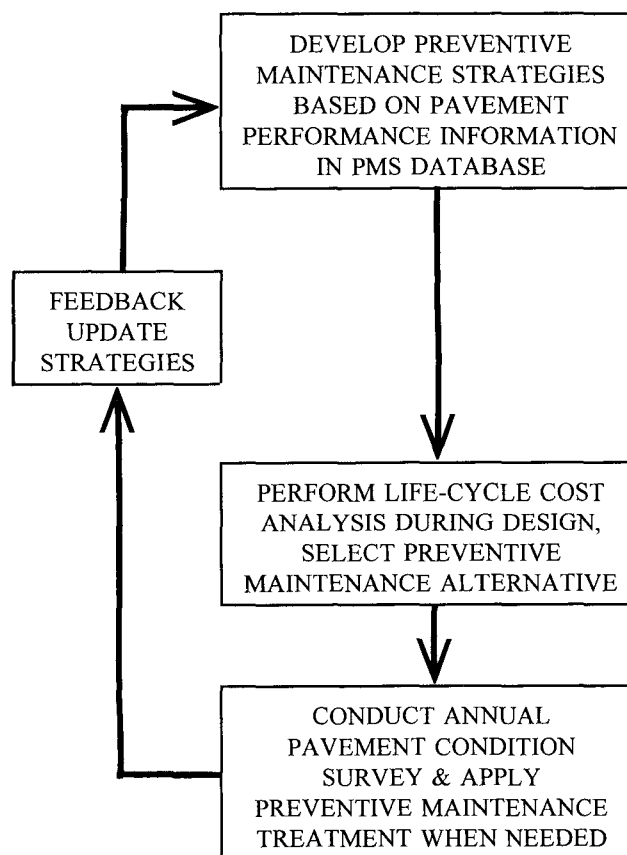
DEVELOP PREVENTIVE MAINTENANCE STRATEGIES BASED ON PAVEMENT PERFORMANCE INFORMATION IN PMS DATABASE

FEEDBACK UPDATE STRATEGIES

PERFORM LIFE-CYCLE COST ANALYSIS DURING DESIGN, SELECT PREVENTIVE MAINTENANCE ALTERNATIVE

CONDUCT ANNUAL PAVEMENT CONDITION SURVEY & APPLY PREVENTIVE MAINTENANCE TREATMENT WHEN NEEDED